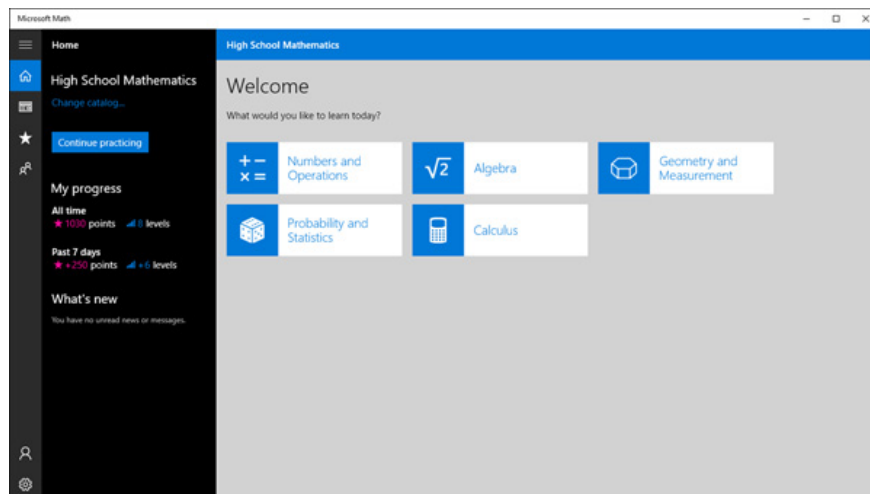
Microsoft Math

Home

High School Mathematics
Change catalog...

Continue practicing

My progress

All time
★ 1030 points 8 levels

Past 7 days
★ +250 points +6 levels

What's new
You have no unread news or messages.

High School Mathematics

Welcome
What would you like to learn today?

$+ -$
$\times =$
Numbers and Operations

$\sqrt{2}$
Algebra

Geometry and Measurement

Probability and Statistics

Calculus